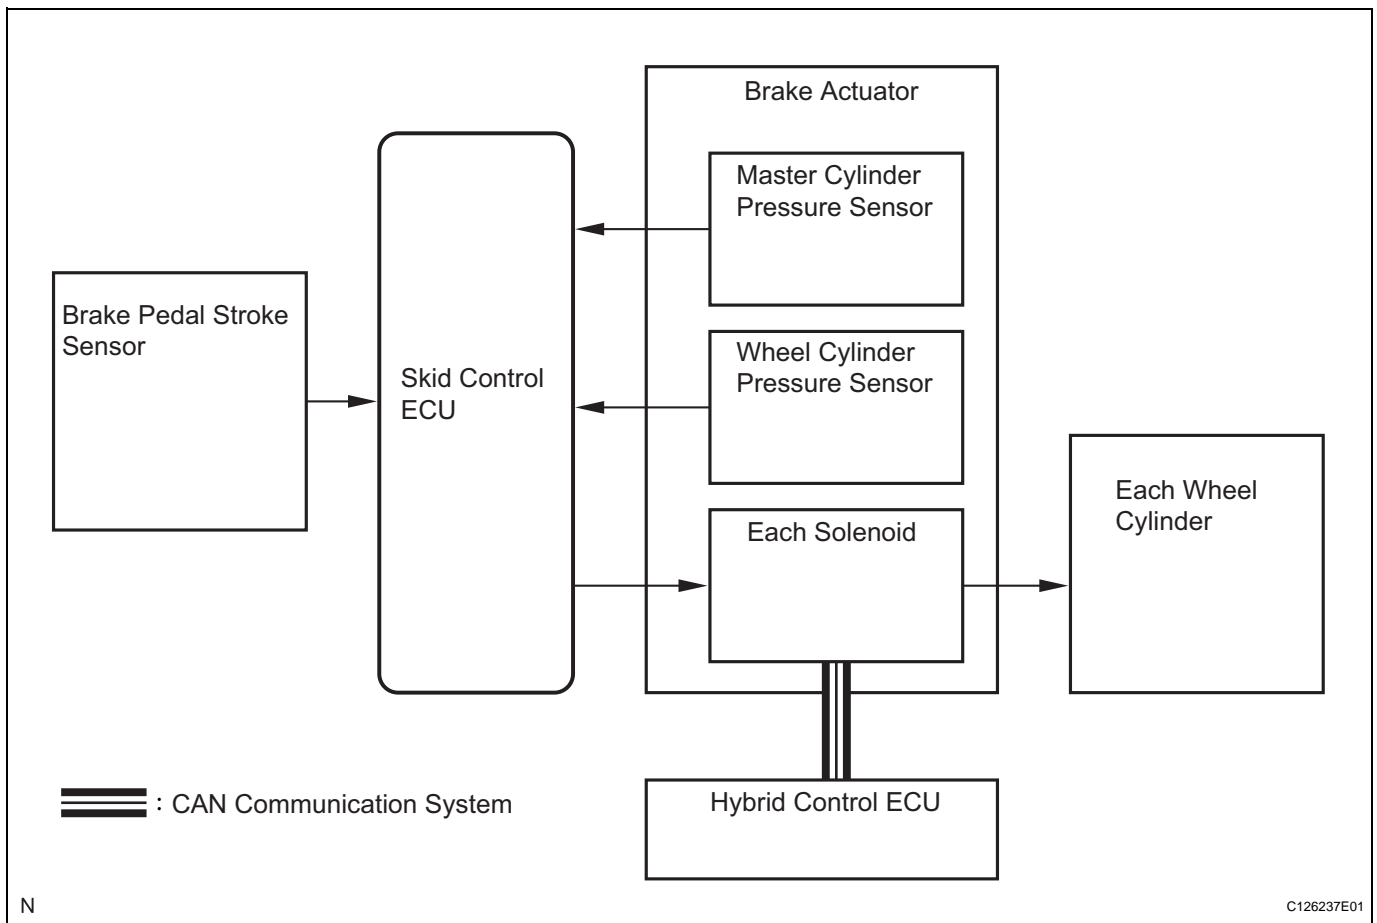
Brake Actuator

Master Cylinder Pressure Sensor

Brake Pedal Stroke Sensor

Skid Control ECU

Wheel Cylinder Pressure Sensor

Each Wheel Cylinder

Each Solenoid

: CAN Communication System

Hybrid Control ECU

N

C126237E01